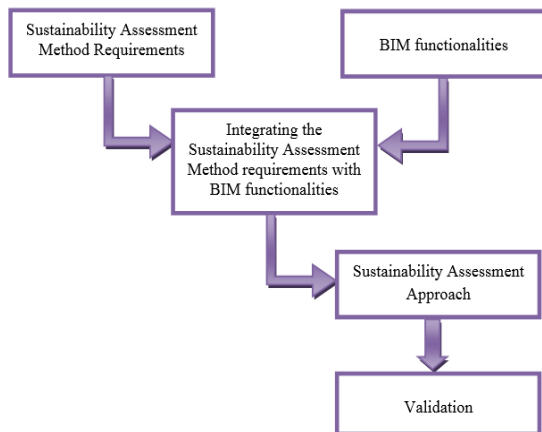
Sustainability Assessment Method Requirements

BIM functionalities

Integrating the Sustainability Assessment Method requirements with BIM functionalities

Sustainability Assessment Approach

Validation